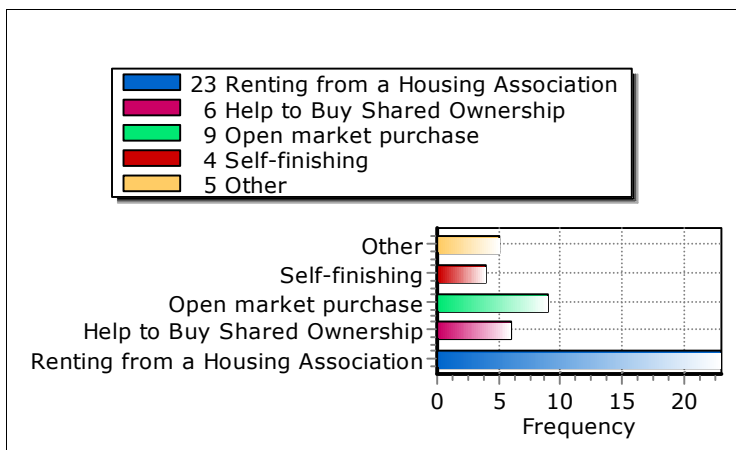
23 Renting from a Housing Association
6 Help to Buy Shared Ownership
9 Open market purchase
4 Self-finishing
5 Other

Other
Self-finishing
Open market purchase
Help to Buy Shared Ownership
Renting from a Housing Association

0 5 10 15 20
Frequency